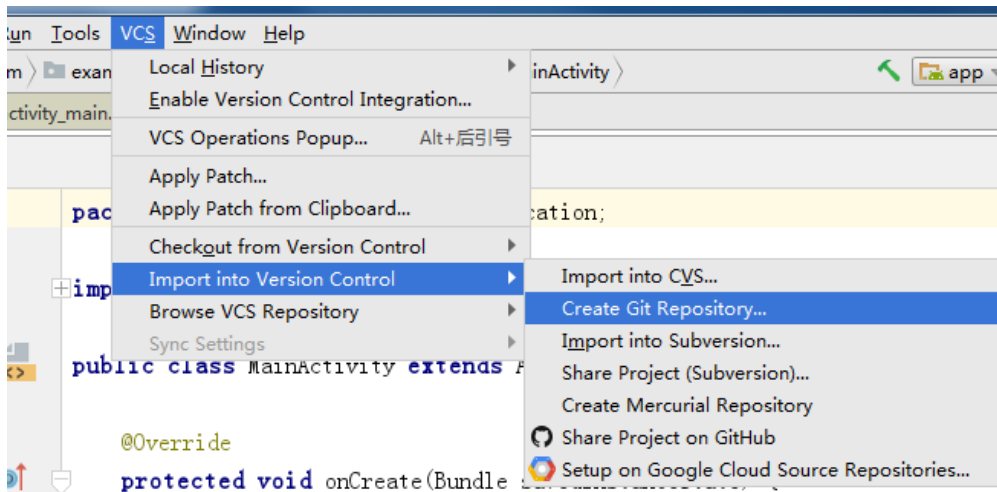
Run Tools VCS Window Help

m exam inActivity app

ctivity_main.

Local History
Enable Version Control Integration...
VCS Operations Popup... Alt+后引号
Apply Patch...
Apply Patch from Clipboard...
Checkout from Version Control
Import into Version Control
Browse VCS Repository
Sync Settings

Import into CVS...
Create Git Repository...
Import into Subversion...
Share Project (Subversion)...
Create Mercurial Repository
Share Project on GitHub
Setup on Google Cloud Source Repositories...

pac cation;

imp

public class MainActivity extends A

@Override
protected void onCreate(Bundle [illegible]